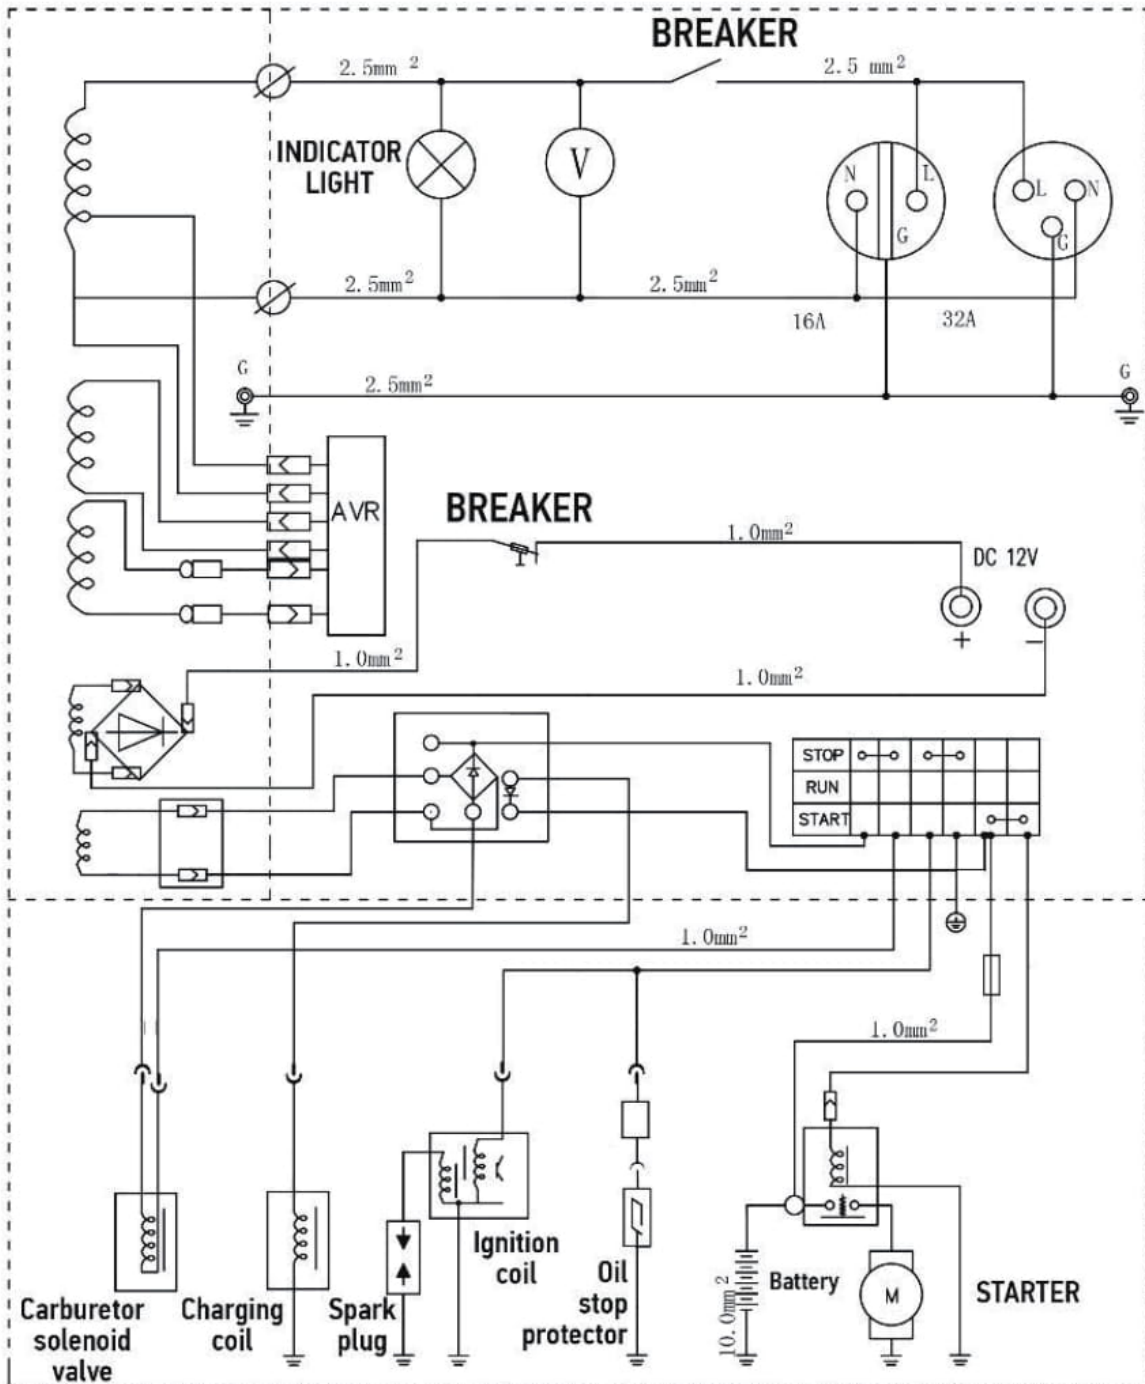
BREAKER

2.5mm $^2$

2.5 mm$^2$

INDICATOR LIGHT

V

N L G

L N G

2.5mm$^2$

2.5mm$^2$

16A

32A

G

2.5mm$^2$

G

AVR

BREAKER

1.0mm$^2$

DC 12V

+ −

1.0mm$^2$

1.0mm$^2$

STOP
RUN
START

1.0mm$^2$

1.0mm$^2$

10.0mm$^2$

Carburetor solenoid valve

Charging coil

Spark plug

Ignition coil

Oil stop protector

Battery

M

STARTER